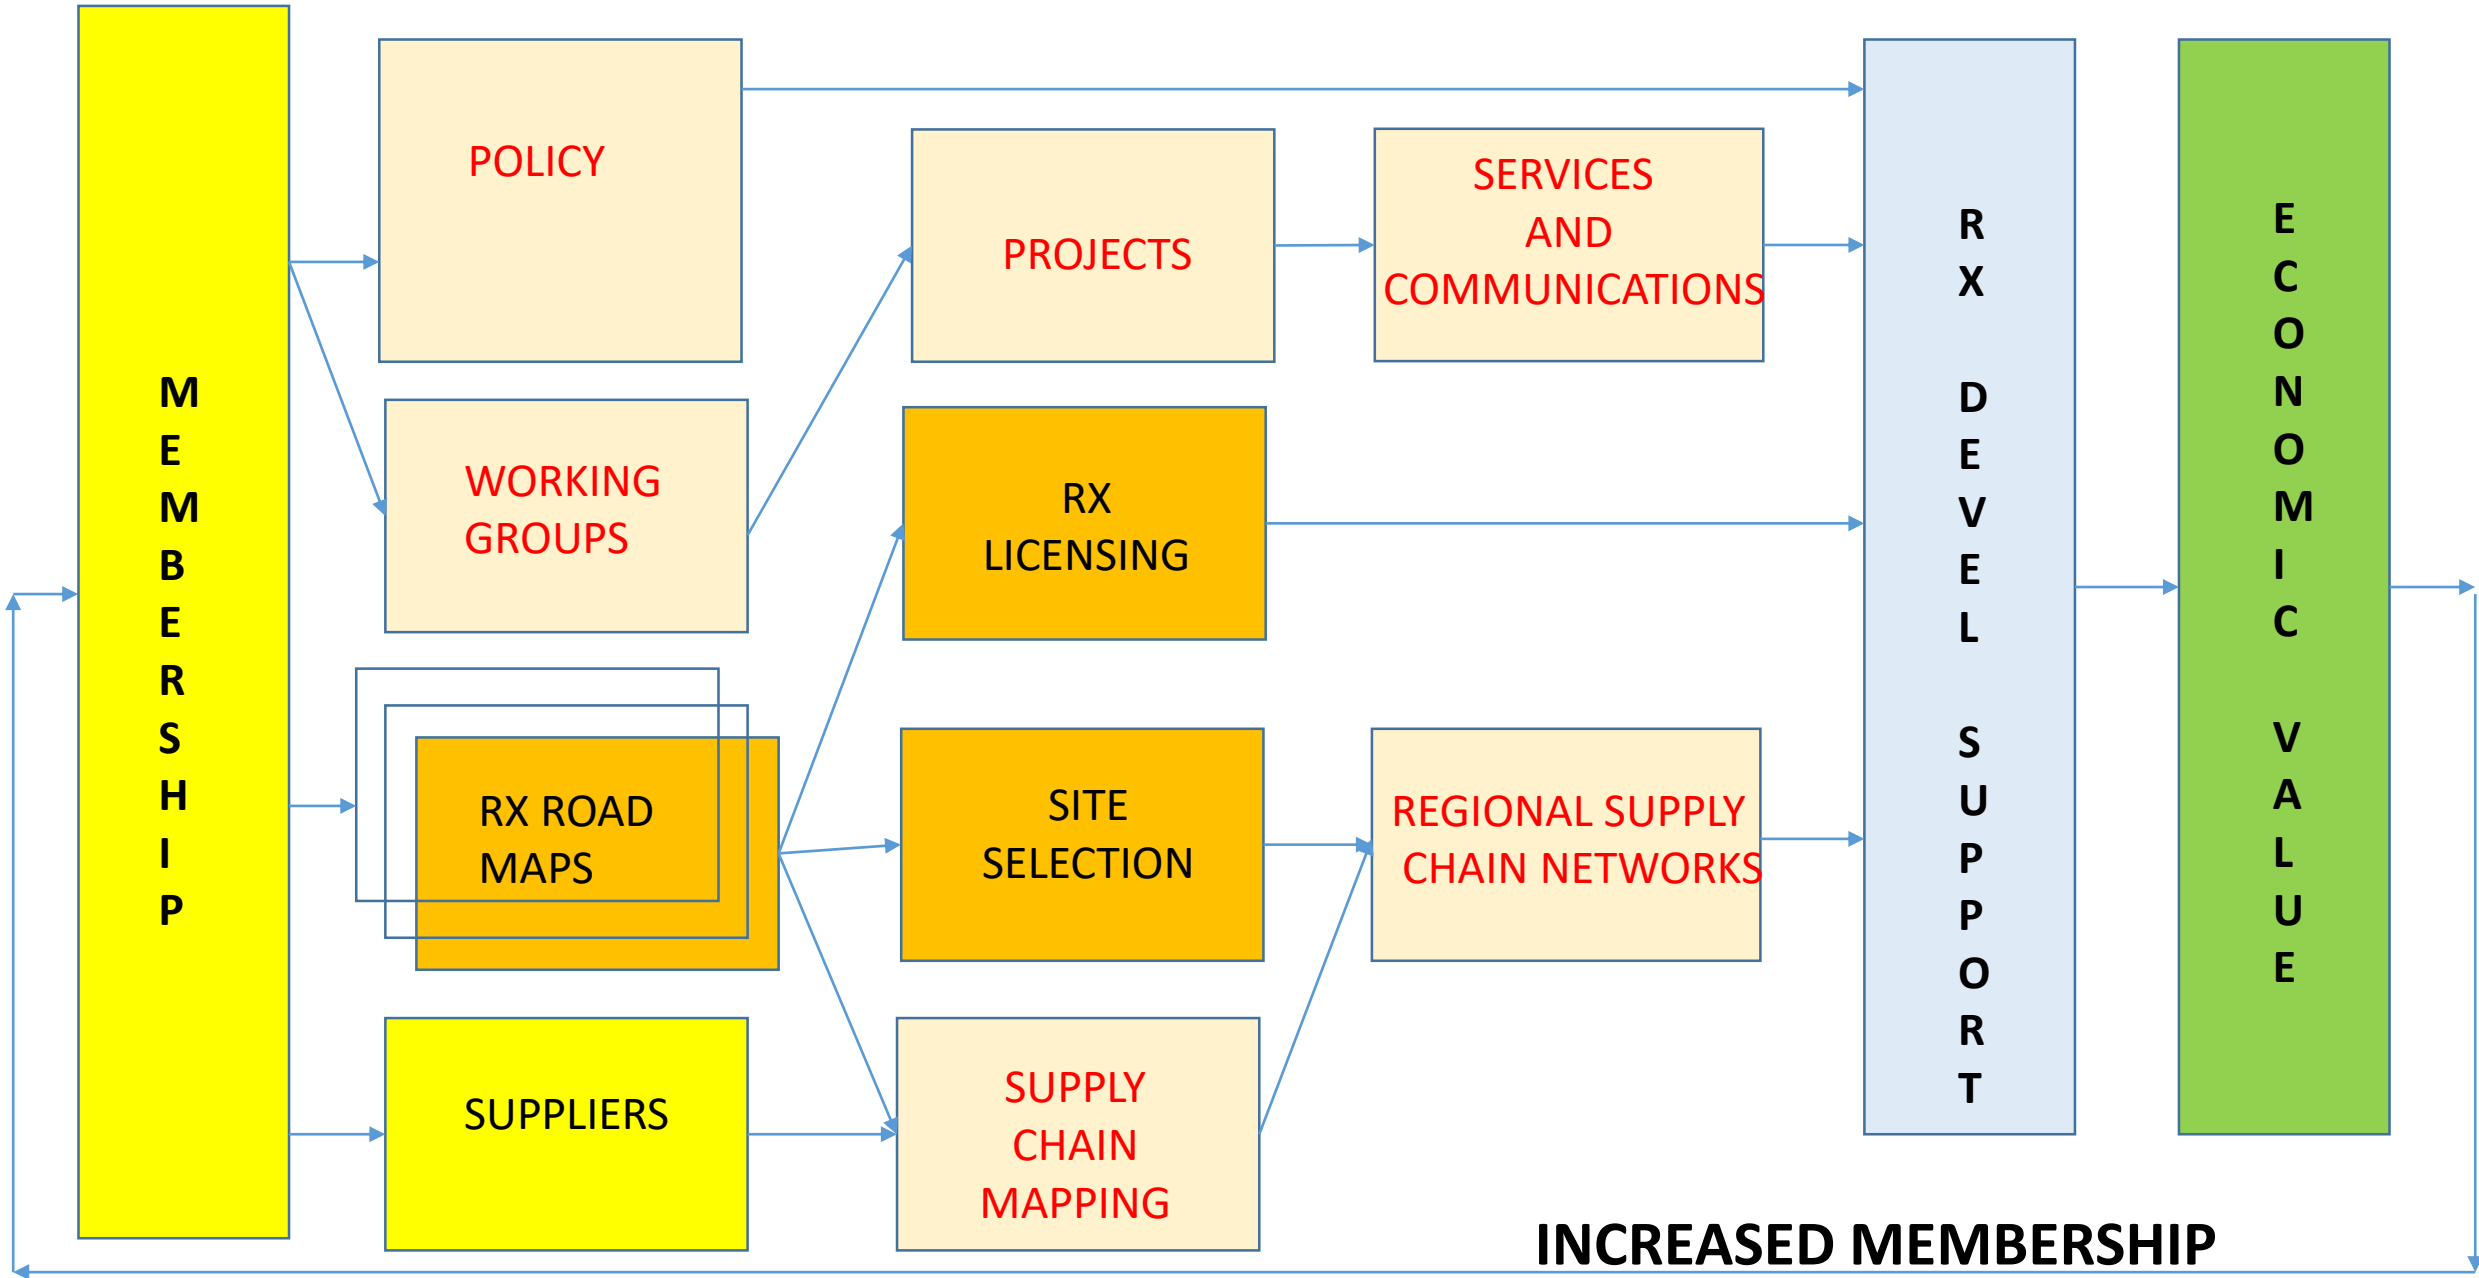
MEMBERSHIP

POLICY

WORKING GROUPS

RX ROAD MAPS

SUPPLIERS

PROJECTS

RX LICENSING

SITE SELECTION

SUPPLY CHAIN MAPPING

SERVICES AND COMMUNICATIONS

REGIONAL SUPPLY CHAIN NETWORKS

RX DEVEL SUPPORT

ECONOMIC VALUE

INCREASED MEMBERSHIP